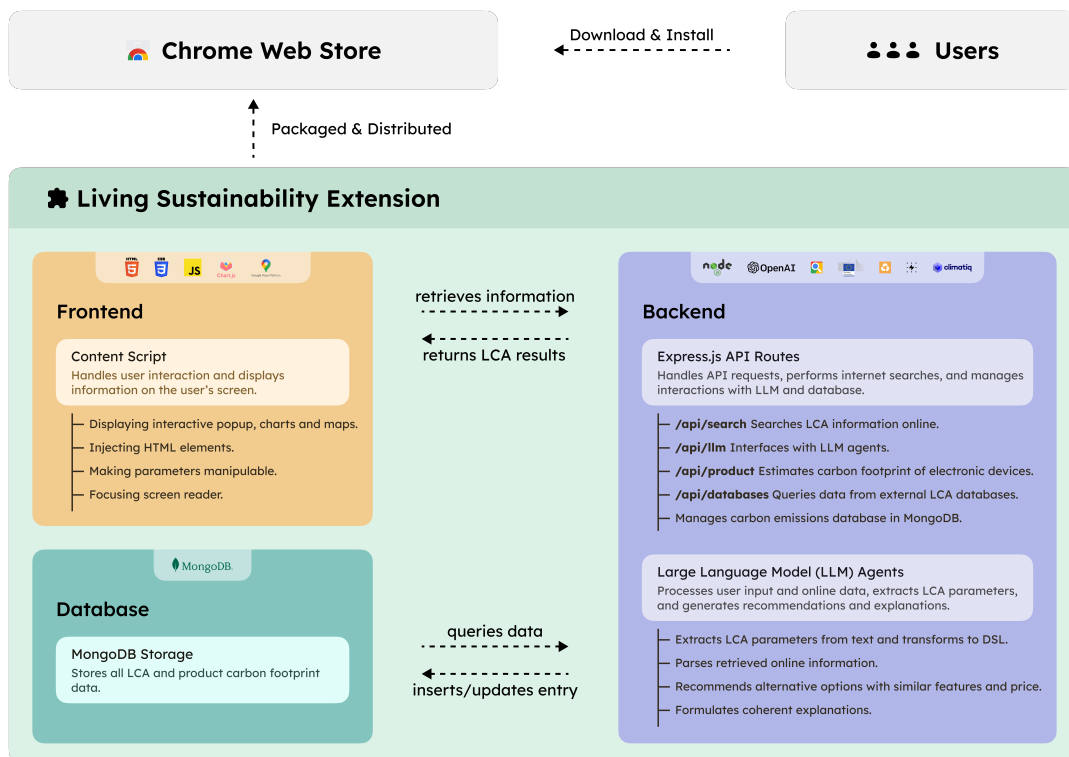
Chrome Web Store

Download & Install

Users

Packaged & Distributed

Living Sustainability Extension

HTML CSS JS Chart.js Google Maps Platform

Frontend

Content Script
Handles user interaction and displays information on the user's screen.

Displaying interactive popup, charts and maps.
Injecting HTML elements.
Making parameters manipulable.
Focusing screen reader.

retrieves information

returns LCA results

node OpenAI climatiq

Backend

Express.js API Routes
Handles API requests, performs internet searches, and manages interactions with LLM and database.

/api/search Searches LCA information online.
/api/llm Interfaces with LLM agents.
/api/product Estimates carbon footprint of electronic devices.
/api/databases Queries data from external LCA databases.
Manages carbon emissions database in MongoDB.

MongoDB

Database

MongoDB Storage
Stores all LCA and product carbon footprint data.

queries data

inserts/updates entry

Large Language Model (LLM) Agents
Processes user input and online data, extracts LCA parameters, and generates recommendations and explanations.

Extracts LCA parameters from text and transforms to DSL.
Parses retrieved online information.
Recommends alternative options with similar features and price.
Formulates coherent explanations.